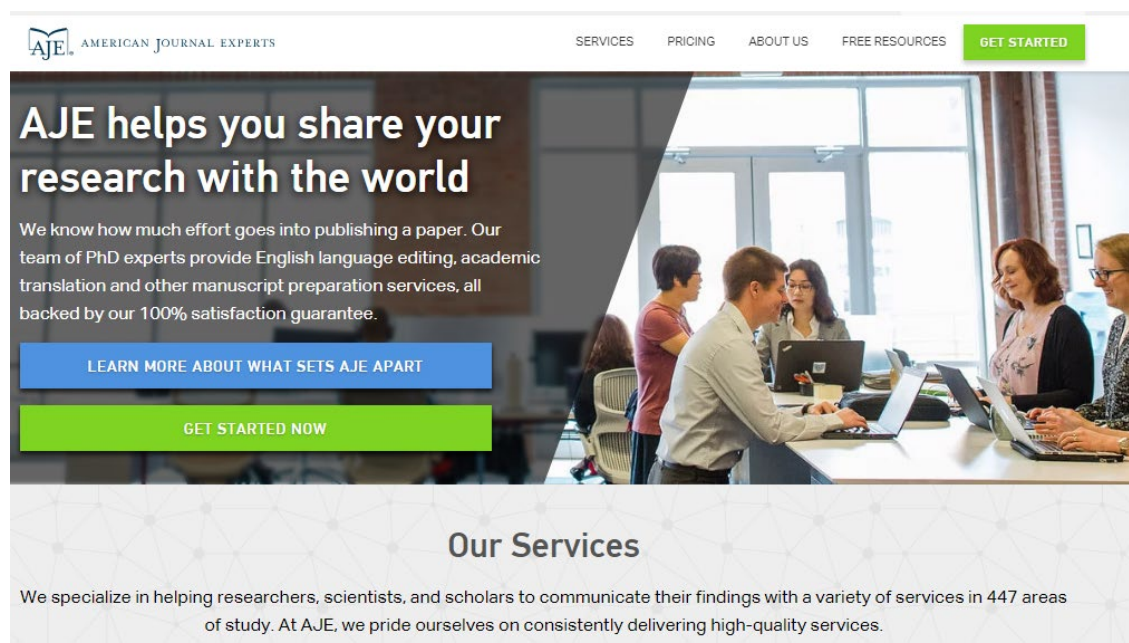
AJE® AMERICAN JOURNAL EXPERTS

SERVICES PRICING ABOUT US FREE RESOURCES GET STARTED

AJE helps you share your research with the world

We know how much effort goes into publishing a paper. Our team of PhD experts provide English language editing, academic translation and other manuscript preparation services, all backed by our 100% satisfaction guarantee.

LEARN MORE ABOUT WHAT SETS AJE APART

GET STARTED NOW

Our Services

We specialize in helping researchers, scientists, and scholars to communicate their findings with a variety of services in 447 areas of study. At AJE, we pride ourselves on consistently delivering high-quality services.